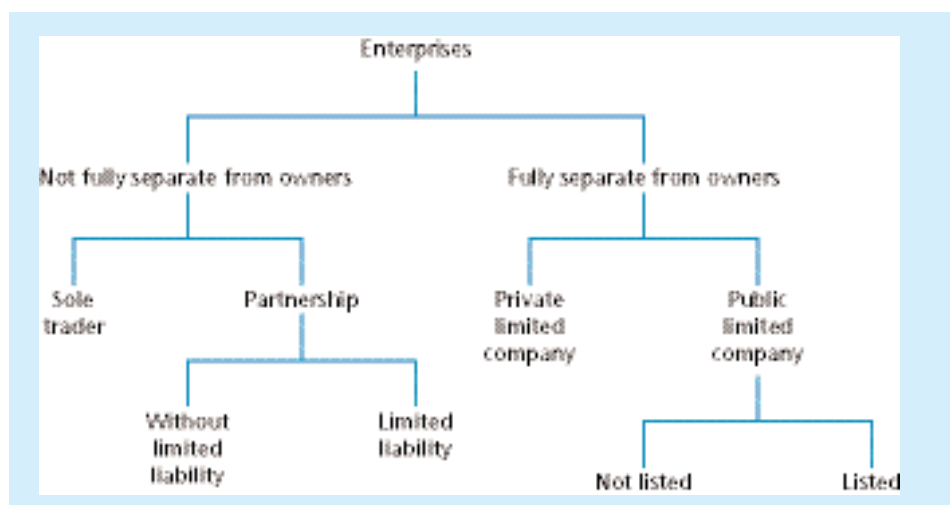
Enterprises

Not fully separate from owners

Fully separate from owners

Sole trader

Partnership

Without limited liability

Limited liability

Private limited company

Public limited company

Not listed

Listed